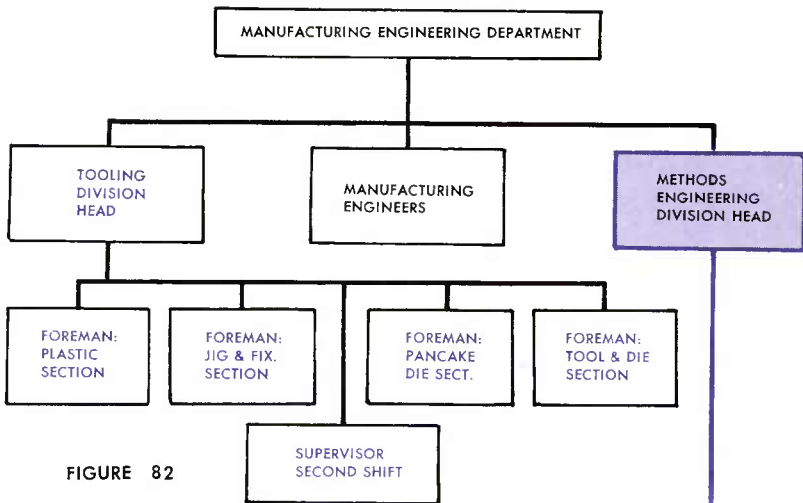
MANUFACTURING ENGINEERING DEPARTMENT

TOOLING DIVISION HEAD

MANUFACTURING ENGINEERS

METHODS ENGINEERING DIVISION HEAD

FOREMAN: PLASTIC SECTION

FOREMAN: JIG & FIX. SECTION

FOREMAN: PANCAKE DIE SECT.

FOREMAN: TOOL & DIE SECTION

SUPERVISOR SECOND SHIFT

FIGURE 82